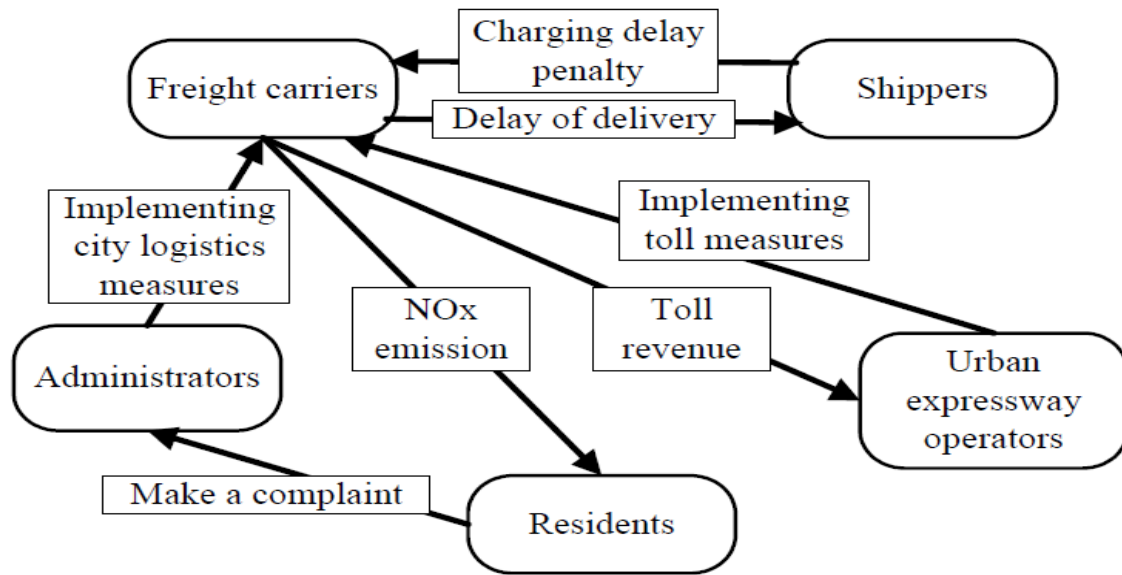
Charging delay penalty

Freight carriers

Shippers

Delay of delivery

Implementing city logistics measures

Implementing toll measures

NOx emission

Toll revenue

Administrators

Urban expressway operators

Make a complaint

Residents